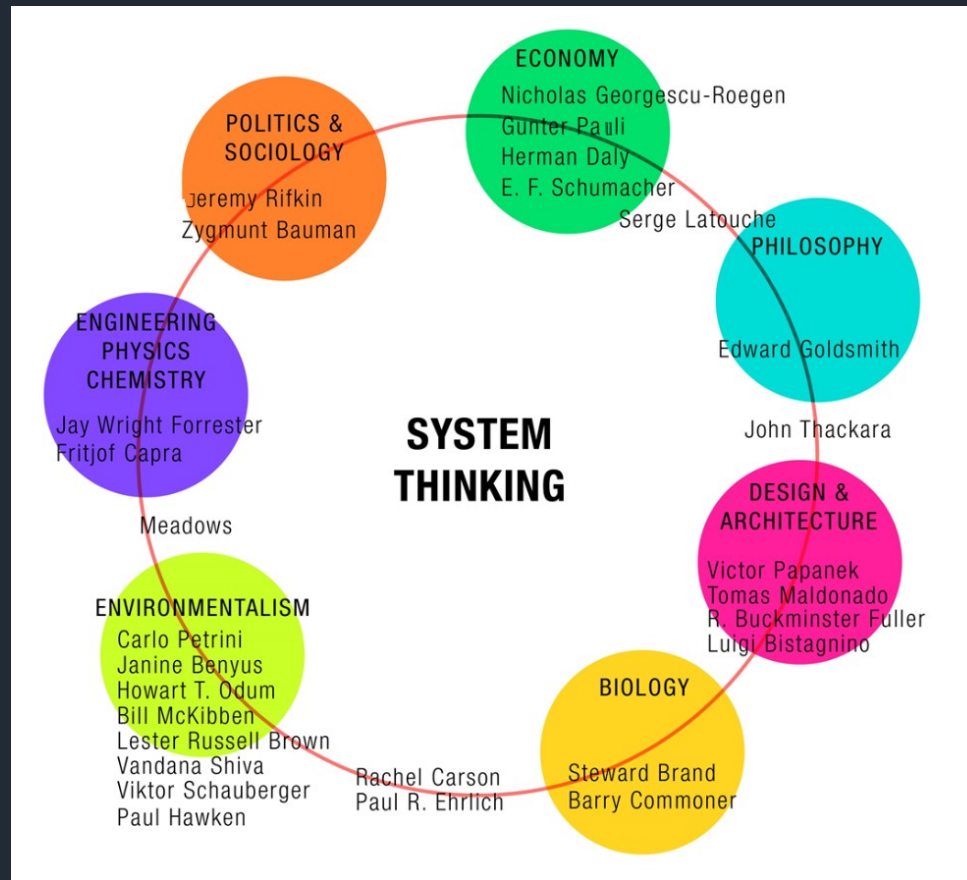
ECONOMY
Nicholas Georgescu-Roegen
Gunter Pauli
Herman Daly
E. F. Schumacher

Serge Latouche

POLITICS & SOCIOLOGY
Jeremy Rifkin
Zygmunt Bauman

PHILOSOPHY
Edward Goldsmith

ENGINEERING PHYSICS CHEMISTRY
Jay Wright Forrester
Fritjof Capra

SYSTEM THINKING

John Thackara

DESIGN & ARCHITECTURE
Victor Papanek
Tomas Maldonado
R. Buckminster Fuller
Luigi Bistagnino

Meadows

ENVIRONMENTALISM
Carlo Petrini
Janine Benyus
Howart T. Odum
Bill McKibben
Lester Russell Brown
Vandana Shiva
Viktor Schauberger
Paul Hawken

BIOLOGY
Steward Brand
Barry Commoner

Rachel Carson
Paul R. Ehrlich